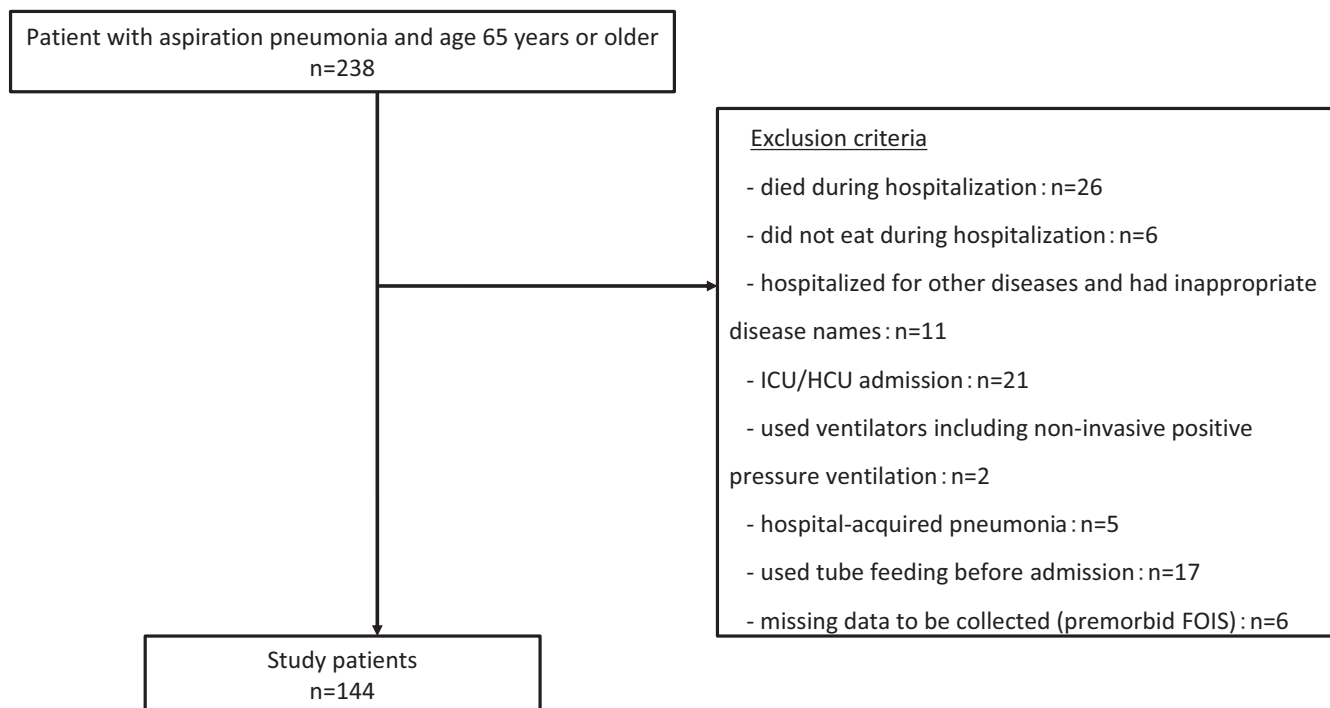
Patient with aspiration pneumonia and age 65 years or older
n=238

Exclusion criteria

- died during hospitalization : n=26

- did not eat during hospitalization : n=6

- hospitalized for other diseases and had inappropriate disease names : n=11

- ICU/HCU admission : n=21

- used ventilators including non-invasive positive pressure ventilation : n=2

- hospital-acquired pneumonia : n=5

- used tube feeding before admission : n=17

- missing data to be collected (premorbid FOIS) : n=6

Study patients
n=144